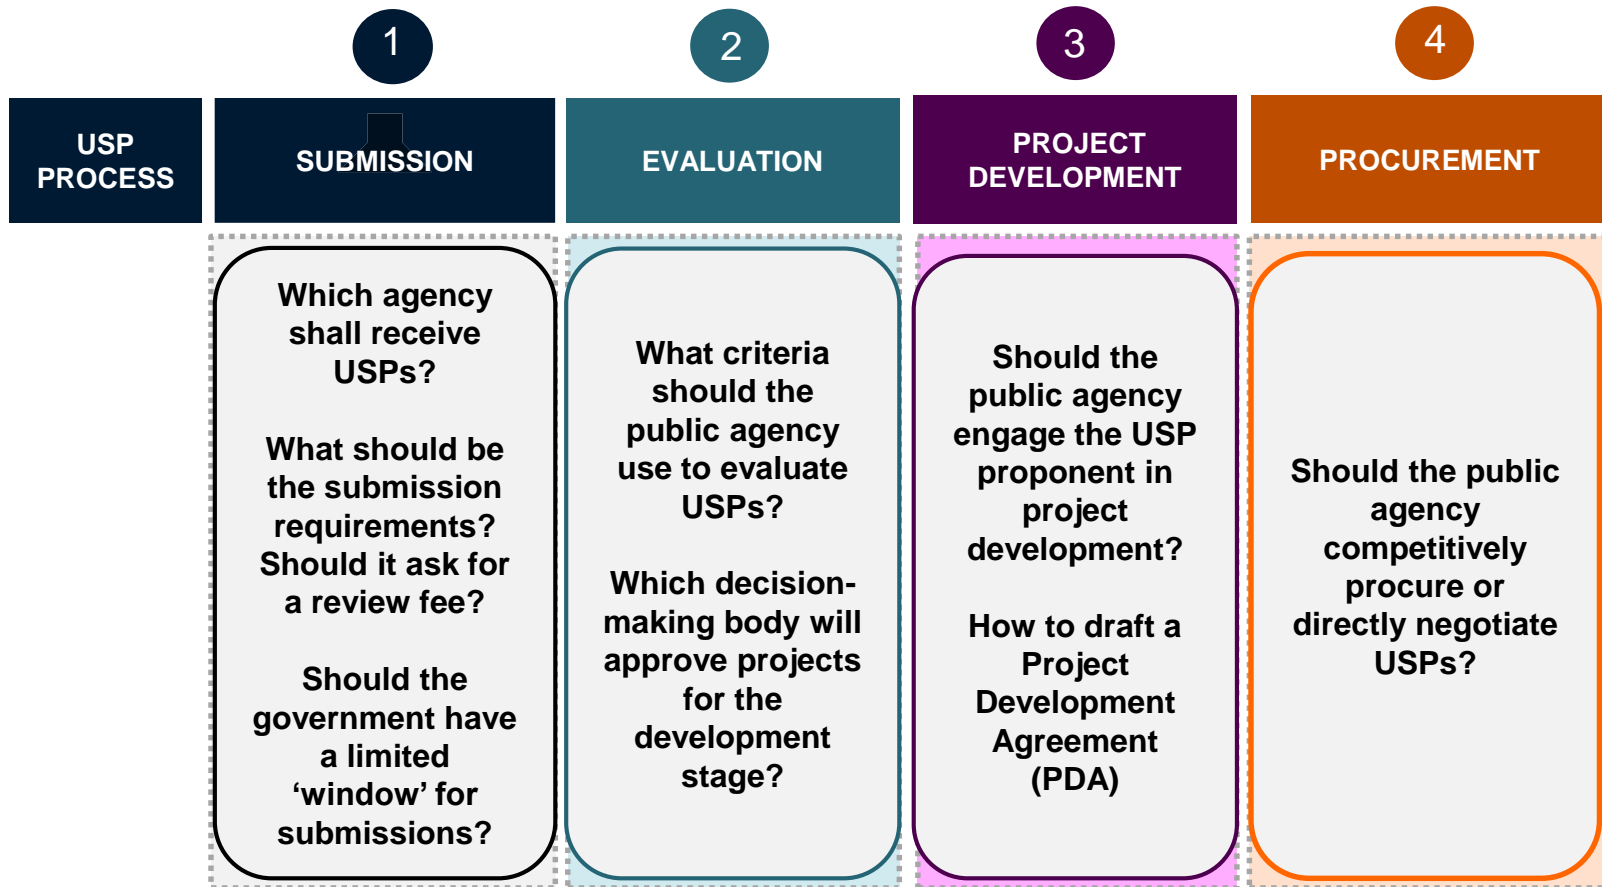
USP PROCESS

1

SUBMISSION

Which agency shall receive USPs?

What should be the submission requirements? Should it ask for a review fee?

Should the government have a limited ‘window’ for submissions?

2

EVALUATION

What criteria should the public agency use to evaluate USPs?

Which decision-making body will approve projects for the development stage?

3

PROJECT DEVELOPMENT

Should the public agency engage the USP proponent in project development?

How to draft a Project Development Agreement (PDA)

4

PROCUREMENT

Should the public agency competitively procure or directly negotiate USPs?